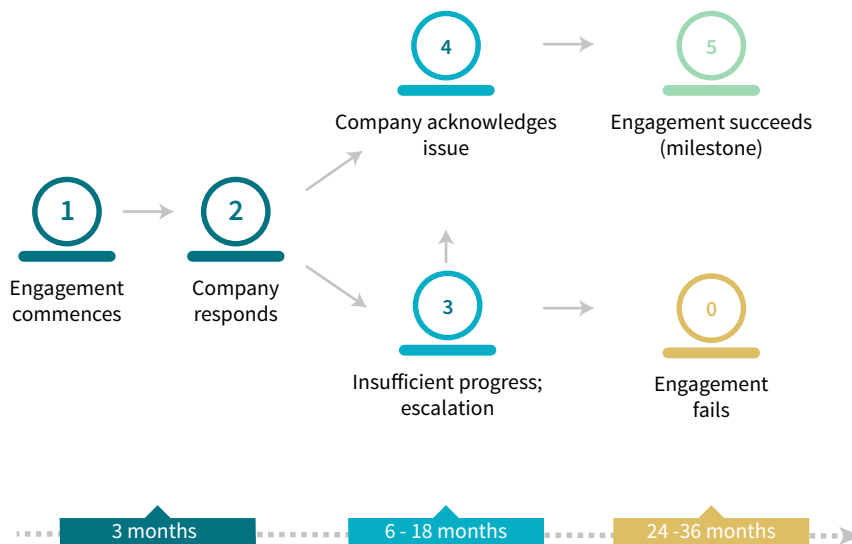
4

5

Company acknowledges issue

Engagement succeeds (milestone)

1

2

Engagement commences

Company responds

3

0

Insufficient progress; escalation

Engagement fails

3 months

6 - 18 months

24 -36 months